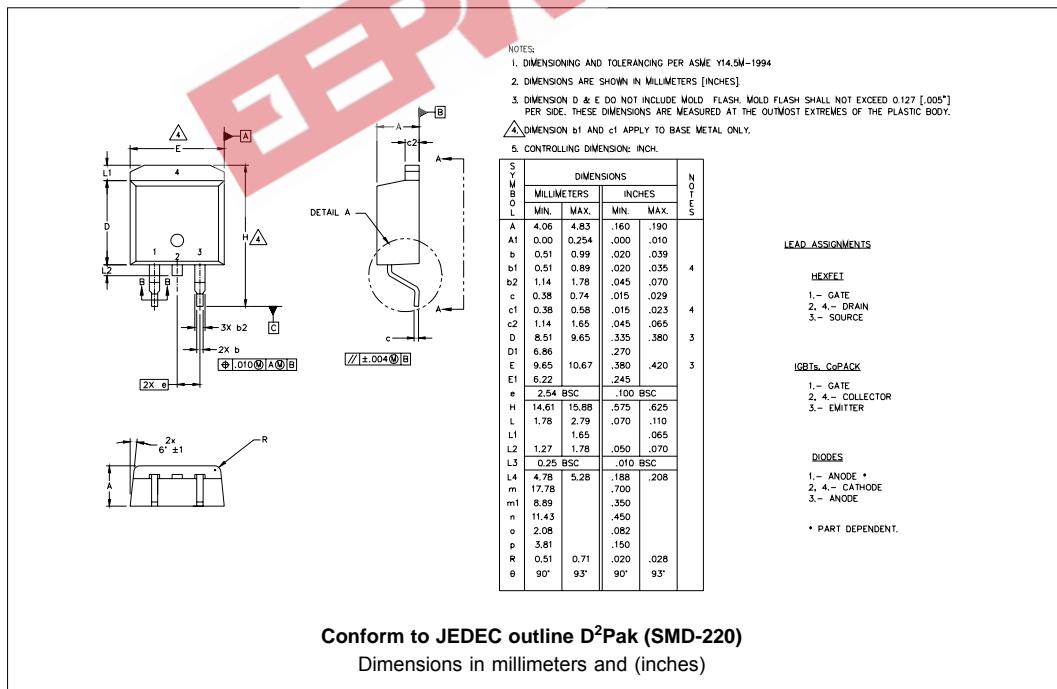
NOTES:
1. DIMENSIONING AND TOLERANCING PER ASME Y14.5M-1994
2. DIMENSIONS ARE SHOWN IN MILLIMETERS [INCHES].
3. DIMENSION D & E DO NOT INCLUDE MOLD FLASH. MOLD FLASH SHALL NOT EXCEED 0.127 [.005"] PER SIDE. THESE DIMENSIONS ARE MEASURED AT THE OUTMOST EXTREMES OF THE PLASTIC BODY.
4. DIMENSION b1 AND c1 APPLY TO BASE METAL ONLY.
5. CONTROLLING DIMENSION: INCH.

4 A E L1 4 D 1 2 3 H 4 L2 B B 3X b2 C 2X b ⊕ .010Ⓜ AⓂ B 2X e

A B c2 A DETAIL A A c // ±.004Ⓜ B

2x 6° ±1 R A

| SYMBOL | MILLIMETERS MIN. | MILLIMETERS MAX. | INCHES MIN. | INCHES MAX. | NOTES |
|---|---|---|---|---|---|
| A | 4.06 | 4.83 | .160 | .190 | |
| A1 | 0.00 | 0.254 | .000 | .010 | |
| b | 0.51 | 0.99 | .020 | .039 | |
| b1 | 0.51 | 0.89 | .020 | .035 | 4 |
| b2 | 1.14 | 1.78 | .045 | .070 | |
| c | 0.38 | 0.74 | .015 | .029 | |
| c1 | 0.38 | 0.58 | .015 | .023 | 4 |
| c2 | 1.14 | 1.65 | .045 | .065 | |
| D | 8.51 | 9.65 | .335 | .380 | 3 |
| D1 | 6.86 | | .270 | | |
| E | 9.65 | 10.67 | .380 | .420 | 3 |
| E1 | 6.22 | | .245 | | |
| e | 2.54 BSC | | .100 BSC | | |
| H | 14.61 | 15.88 | .575 | .625 | |
| L | 1.78 | 2.79 | .070 | .110 | |
| L1 | | 1.65 | | .065 | |
| L2 | 1.27 | 1.78 | .050 | .070 | |
| L3 | 0.25 BSC | | .010 BSC | | |
| L4 | 4.78 | 5.28 | .188 | .208 | |
| m | 17.78 | | .700 | | |
| m1 | 8.89 | | .350 | | |
| n | 11.43 | | .450 | | |
| o | 2.08 | | .082 | | |
| p | 3.81 | | .150 | | |
| R | 0.51 | 0.71 | .020 | .028 | |
| θ | 90° | 93° | 90° | 93° | |

LEAD ASSIGNMENTS

HEXFET
1.- GATE
2, 4.- DRAIN
3.- SOURCE

IGBTs, CoPACK
1.- GATE
2, 4.- COLLECTOR
3.- EMITTER

DIODES
1.- ANODE *
2, 4.- CATHODE
3.- ANODE

* PART DEPENDENT.

Conform to JEDEC outline D$^2$Pak (SMD-220)
Dimensions in millimeters and (inches)